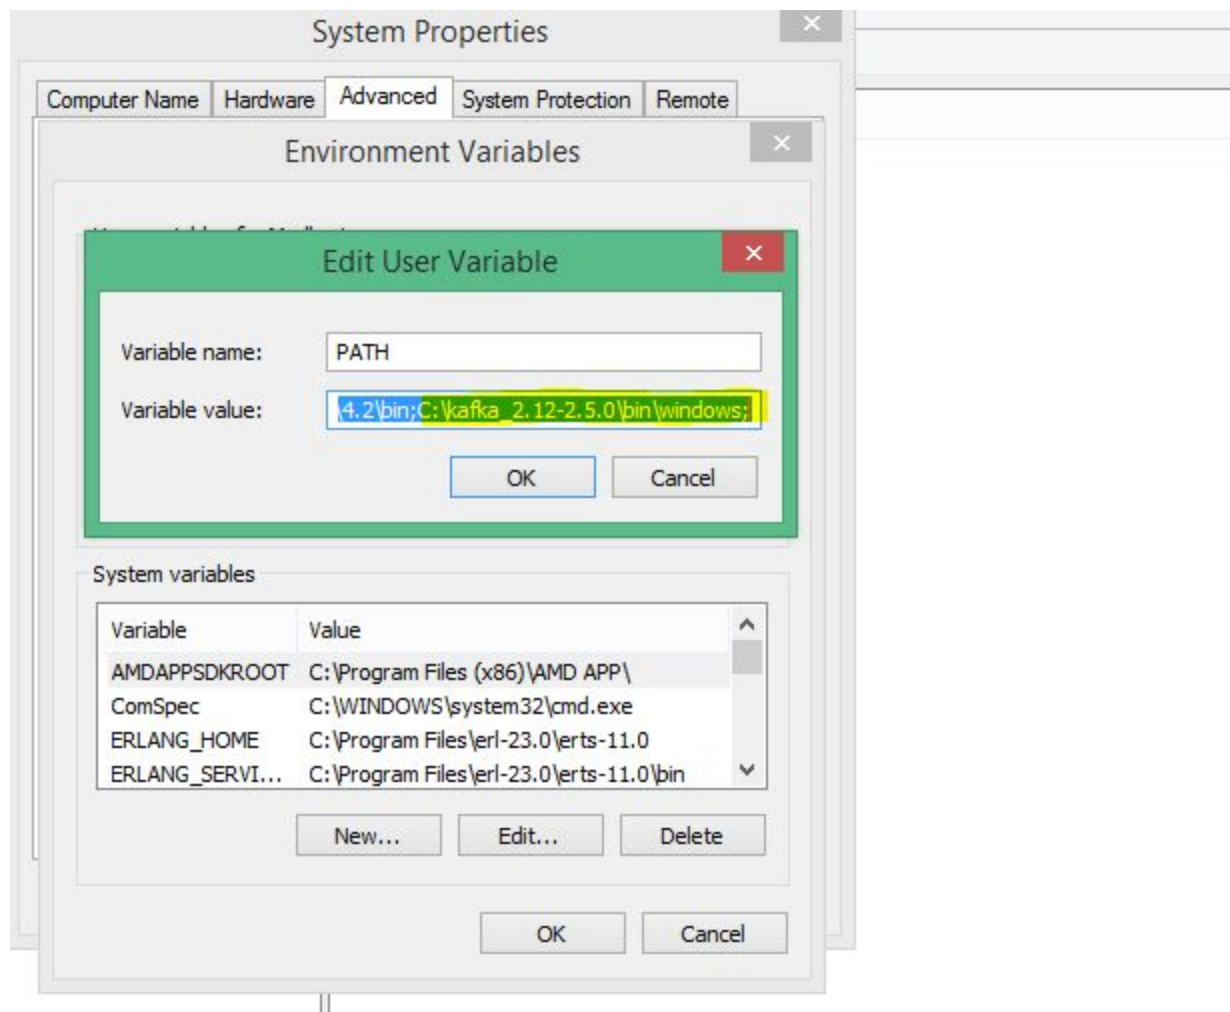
System Properties

Computer Name | Hardware | Advanced | System Protection | Remote

Environment Variables

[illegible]

Edit User Variable

Variable name: PATH

Variable value: \4.2\bin;C:\kafka_2.12-2.5.0\bin\windows;

OK Cancel

System variables

| Variable | Value |
|---|---|
| AMDAPPSDKROOT | C:\Program Files (x86)\AMD APP\ |
| ComSpec | C:\WINDOWS\system32\cmd.exe |
| ERLANG_HOME | C:\Program Files\erl-23.0\erts-11.0 |
| ERLANG_SERVI... | C:\Program Files\erl-23.0\erts-11.0\bin |

New... Edit... Delete

OK Cancel